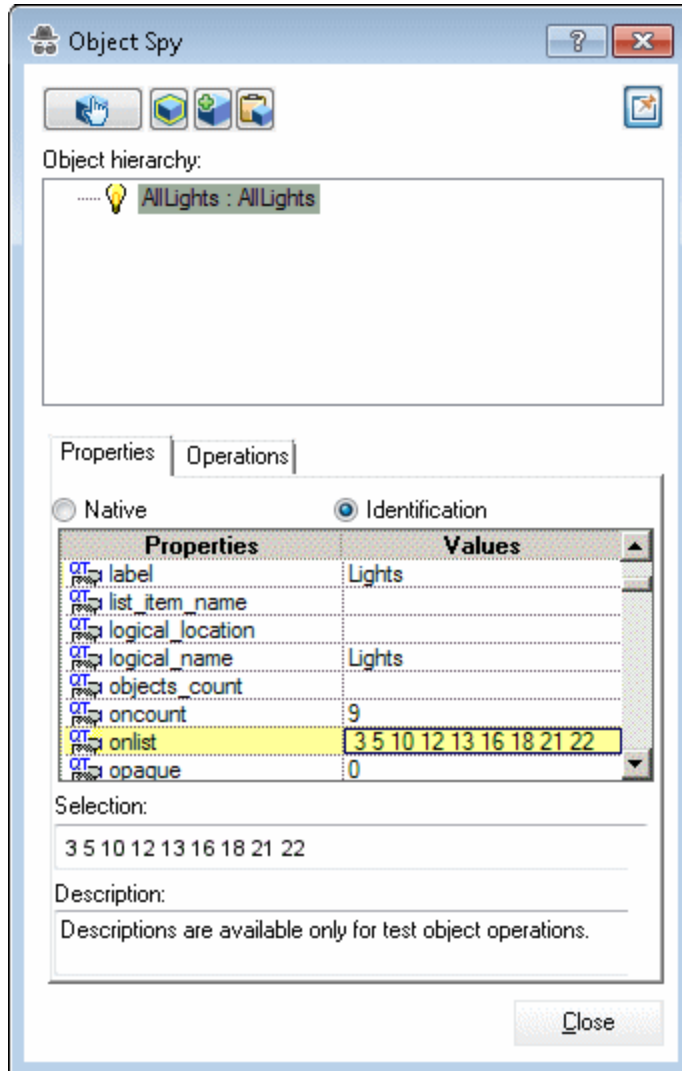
Object Spy

Object hierarchy:

AllLights : AllLights

Properties | Operations

Native

Identification

| Properties | Values |
|---|---|
| label | Lights |
| list_item_name | |
| logical_location | |
| logical_name | Lights |
| objects_count | |
| oncount | 9 |
| onlist | 3 5 10 12 13 16 18 21 22 |
| opaque | 0 |

Selection:

3 5 10 12 13 16 18 21 22

Description:

Descriptions are available only for test object operations.

Close